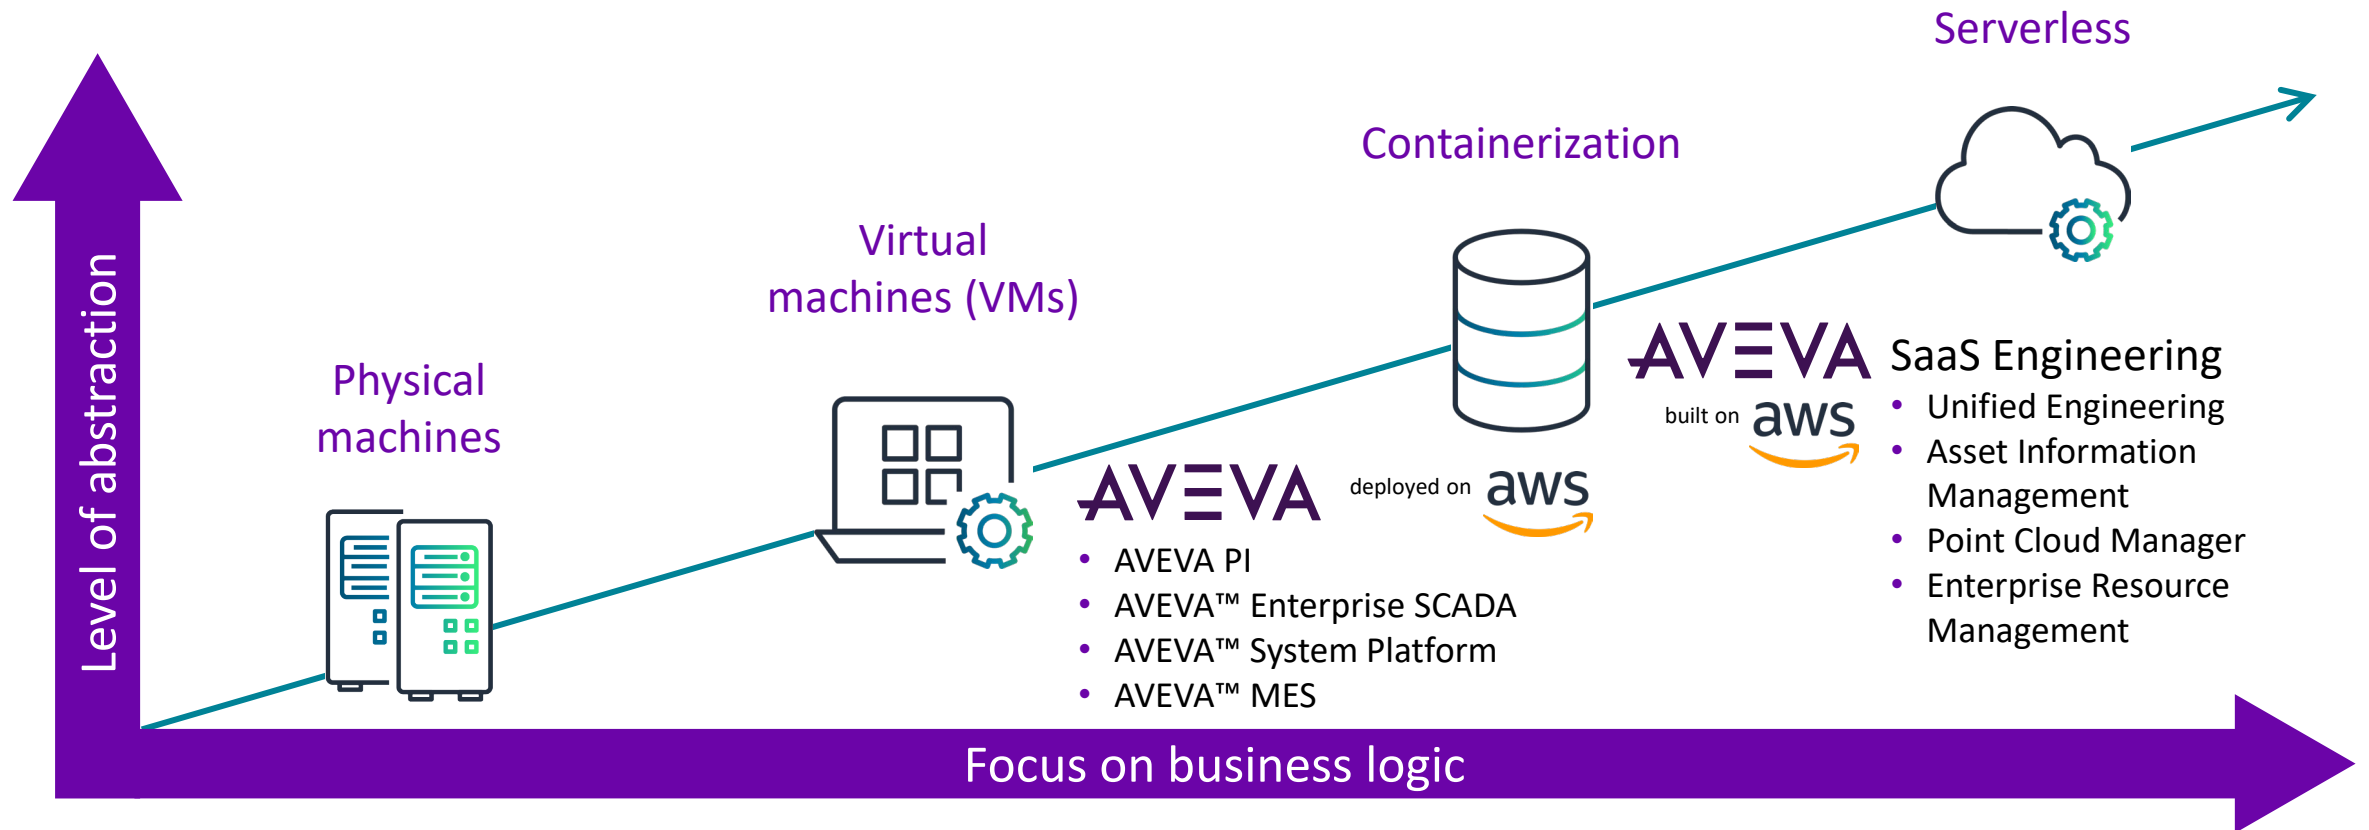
Level of abstraction

Physical machines

Virtual machines (VMs)

Containerization

Serverless

AVEVA deployed on aws

- AVEVA PI
- AVEVA™ Enterprise SCADA
- AVEVA™ System Platform
- AVEVA™ MES

AVEVA built on aws

SaaS Engineering

- Unified Engineering
- Asset Information Management
- Point Cloud Manager
- Enterprise Resource Management

Focus on business logic